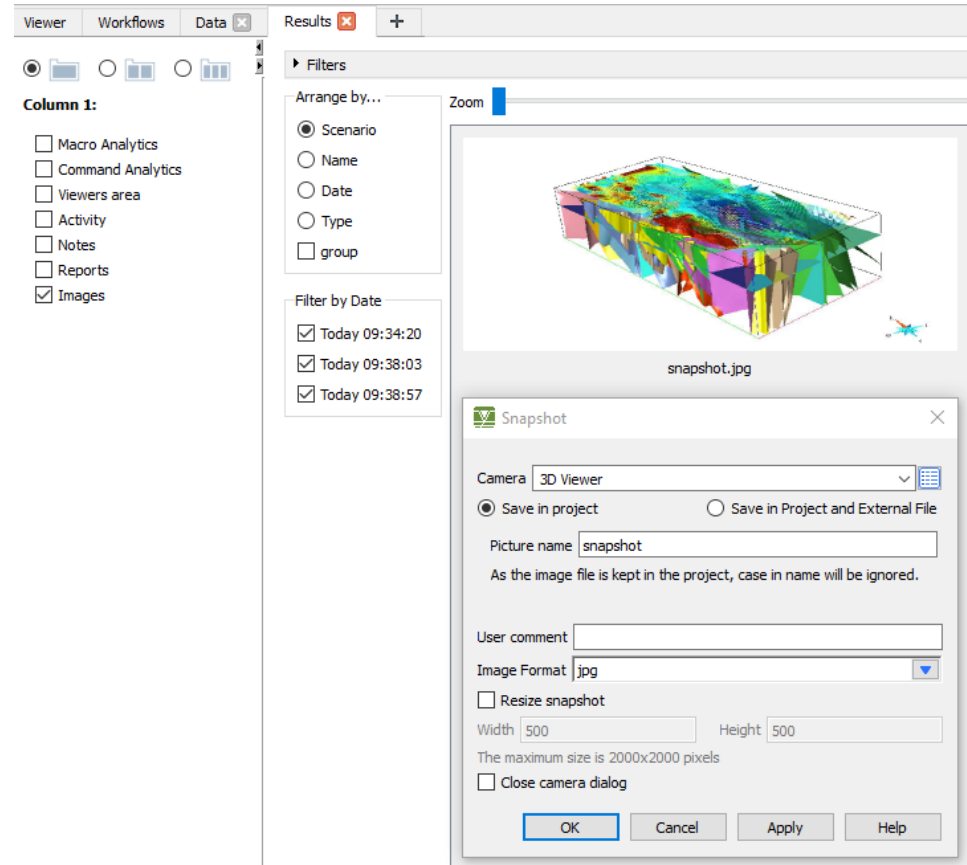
Viewer Workflows Data Results +

Column 1:

Macro Analytics
Command Analytics
Viewers area
Activity
Notes
Reports
Images

Filters

Arrange by...
Scenario
Name
Date
Type
group

Filter by Date
Today 09:34:20
Today 09:38:03
Today 09:38:57

Zoom

snapshot.jpg

Snapshot

Camera 3D Viewer
Save in project
Save in Project and External File
Picture name snapshot
As the image file is kept in the project, case in name will be ignored.

User comment
Image Format jpg
Resize snapshot
Width 500 Height 500
The maximum size is 2000x2000 pixels
Close camera dialog

OK Cancel Apply Help